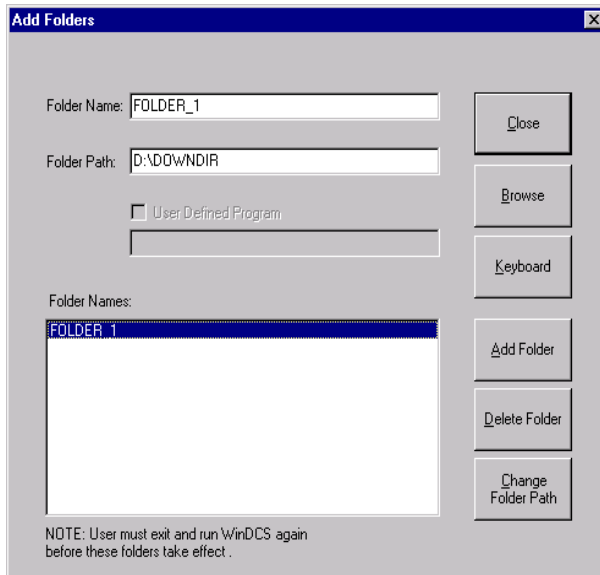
Add Folders

Folder Name: FOLDER_1

Folder Path: D:\DOWNDIR

User Defined Program

Folder Names:

FOLDER_1

NOTE: User must exit and run WinDCS again before these folders take effect .

Close

Browse

Keyboard

Add Folder

Delete Folder

Change Folder Path